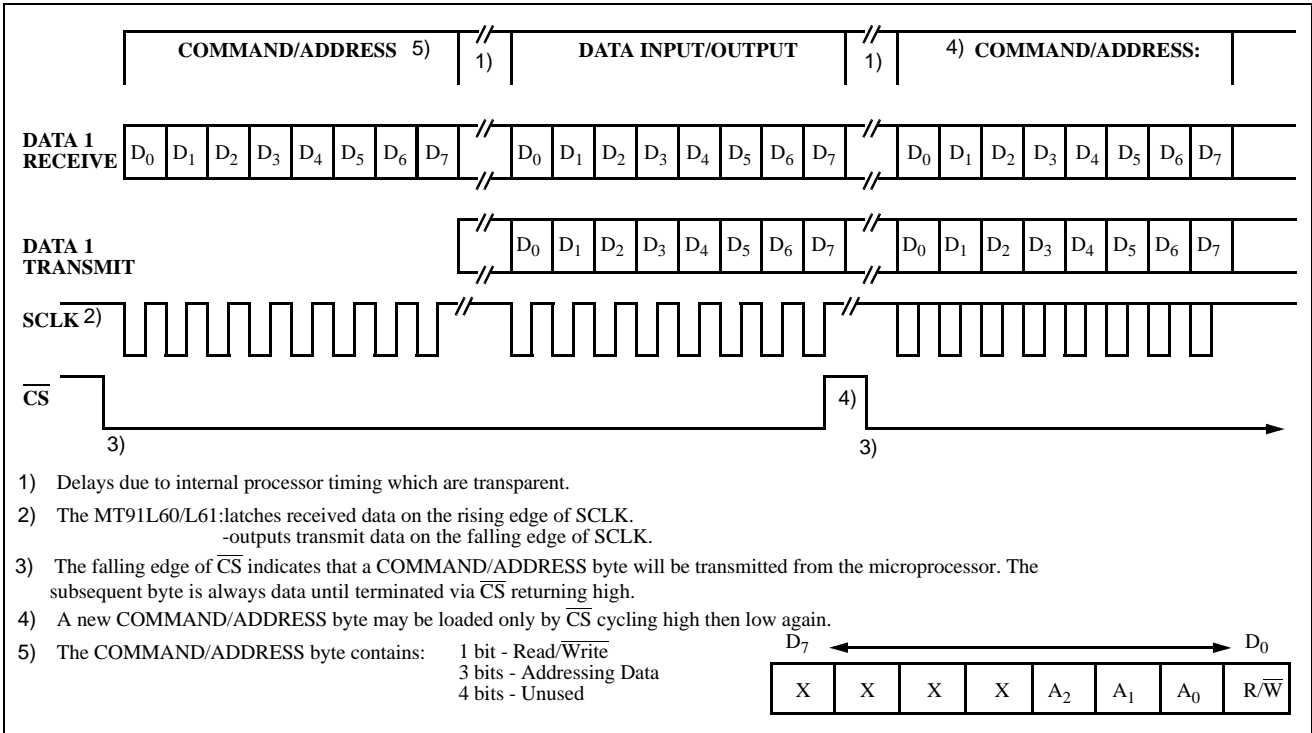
COMMAND/ADDRESS 5)

1)

DATA INPUT/OUTPUT

1)

4) COMMAND/ADDRESS:

DATA 1 RECEIVE $D_0$ $D_1$ $D_2$ $D_3$ $D_4$ $D_5$ $D_6$ $D_7$ $D_0$ $D_1$ $D_2$ $D_3$ $D_4$ $D_5$ $D_6$ $D_7$ $D_0$ $D_1$ $D_2$ $D_3$ $D_4$ $D_5$ $D_6$ $D_7$

DATA 1 TRANSMIT $D_0$ $D_1$ $D_2$ $D_3$ $D_4$ $D_5$ $D_6$ $D_7$ $D_0$ $D_1$ $D_2$ $D_3$ $D_4$ $D_5$ $D_6$ $D_7$

SCLK 2)

$\overline{CS}$

4)

3)

3)

1) Delays due to internal processor timing which are transparent.

2) The MT91L60/L61:latches received data on the rising edge of SCLK.
-outputs transmit data on the falling edge of SCLK.

3) The falling edge of $\overline{CS}$ indicates that a COMMAND/ADDRESS byte will be transmitted from the microprocessor. The subsequent byte is always data until terminated via $\overline{CS}$ returning high.

4) A new COMMAND/ADDRESS byte may be loaded only by $\overline{CS}$ cycling high then low again.

5) The COMMAND/ADDRESS byte contains: 1 bit - Read/$\overline{Write}$
3 bits - Addressing Data
4 bits - Unused

$D_7$ $D_0$

| X | X | X | X | $A_2$ | $A_1$ | $A_0$ | R/$\overline{W}$ |
|---|---|---|---|---|---|---|---|